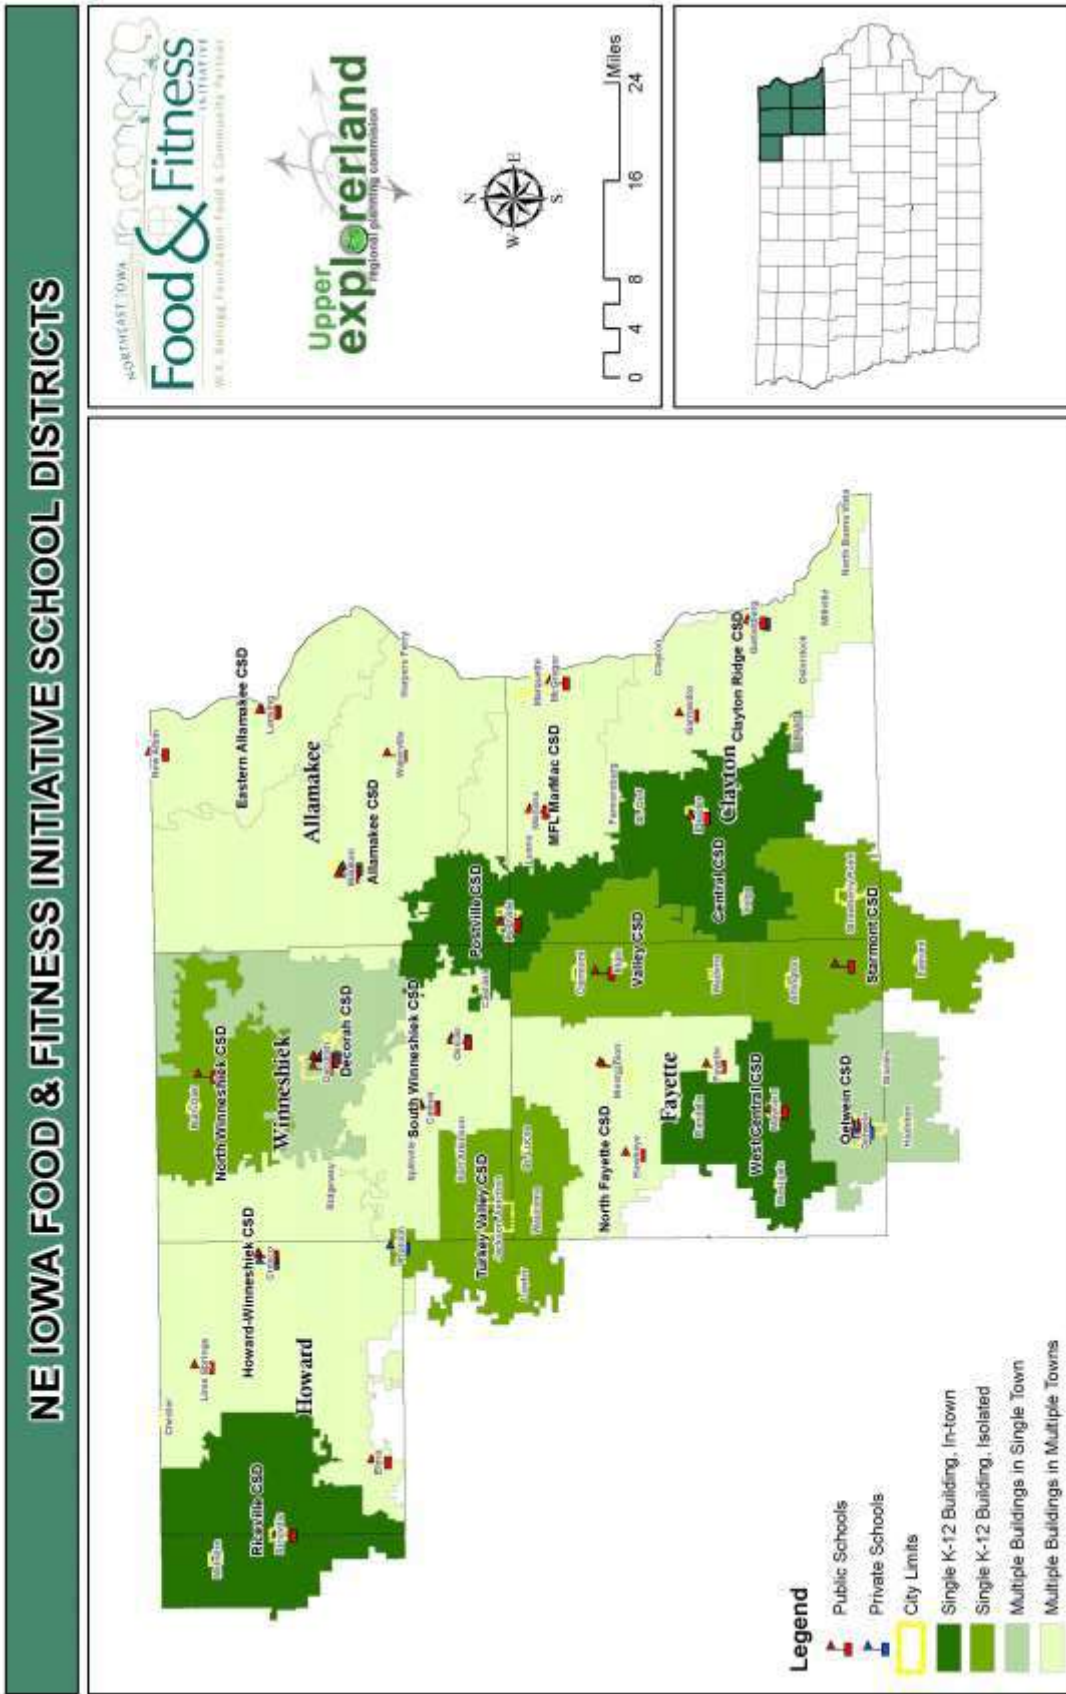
NE IOWA FOOD & FITNESS INITIATIVE SCHOOL DISTRICTS

NORTHEAST IOWA Food & Fitness INITIATIVE
W.K. Kellogg Foundation Food & Community Partner

Upper explorerland regional planning commission

N
E
S
W

0 4 8 16 24 Miles

Allamakee
Winneshiek
Howard
Fayette
Clayton

Eastern Allamakee CSD
Allamakee CSD
MFL MarMac CSD
Clayton Ridge CSD
Postville CSD
Central CSD
Valley CSD
Starmont CSD
Decorah CSD
North Winneshiek CSD
South Winneshiek CSD
Howard-Winneshiek CSD
Riceville CSD
Turkey Valley CSD
North Fayette CSD
West Central CSD
Oelwein CSD

New Albin
Lansing
Waukon
Waterville
Harpers Ferry
Marquette
McGregor
Monona
Farmersburg
St. Olaf
Elkader
Guttenberg
Garnavillo
Edgewood
Strawberry Point
Elgin
Postville
Calmar
Ossian
Decorah
Ridgeway
Spillville
Fort Atkinson
Cresco
Lime Springs
Chester
Elma
Riceville
Jackson Junction
Lawler
Waucoma
Fredericksburg
West Union
Hawkeye
Fayette
Maynard
Westgate
Oelwein
Hazleton
Stanley
Arlington
Clermont
Wadena

Legend
Public Schools
Private Schools
City Limits
Single K-12 Building, In-town
Single K-12 Building, Isolated
Multiple Buildings in Single Town
Multiple Buildings in Multiple Towns